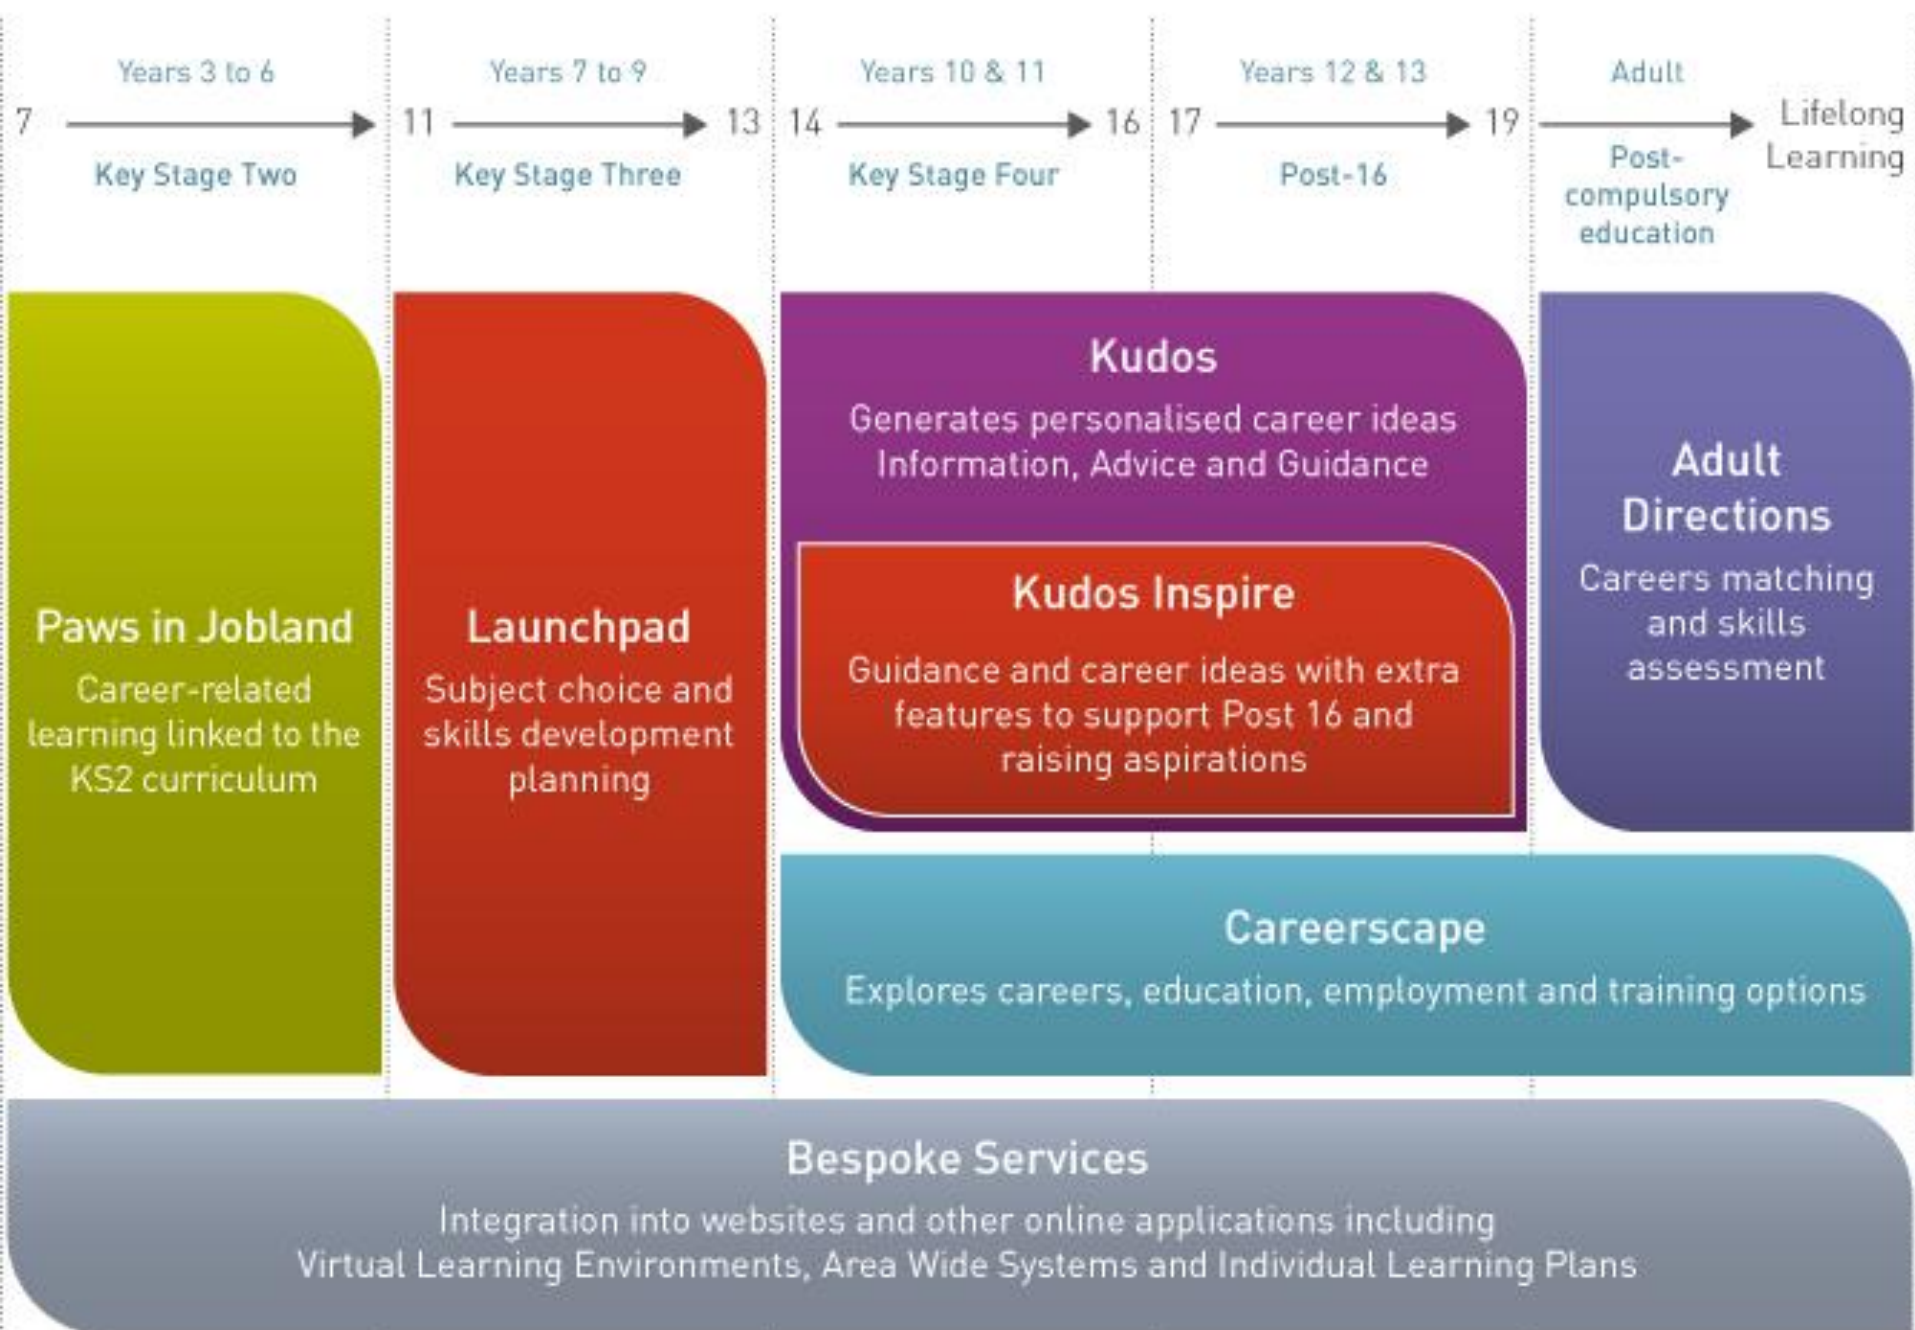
Years 3 to 6

7 → 11

Key Stage Two

Years 7 to 9

11 → 13

Key Stage Three

Years 10 & 11

14 → 16

Key Stage Four

Years 12 & 13

17 → 19

Post-16

Adult

→ Lifelong Learning

Post-compulsory education

Paws in Jobland

Career-related learning linked to the KS2 curriculum

Launchpad

Subject choice and skills development planning

Kudos

Generates personalised career ideas Information, Advice and Guidance

Kudos Inspire

Guidance and career ideas with extra features to support Post 16 and raising aspirations

Adult Directions

Careers matching and skills assessment

Careerscape

Explores careers, education, employment and training options

Bespoke Services

Integration into websites and other online applications including Virtual Learning Environments, Area Wide Systems and Individual Learning Plans